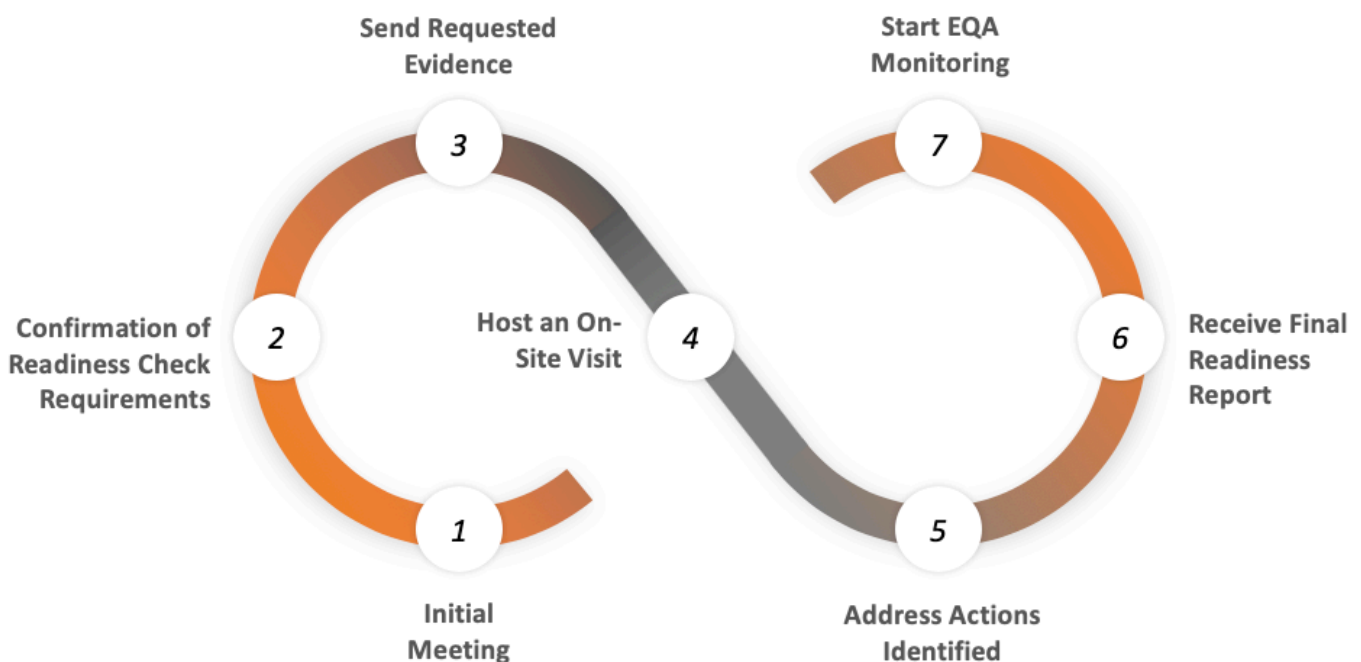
Send Requested Evidence

Start EQA Monitoring

3

7

Confirmation of Readiness Check Requirements

2

Host an On-Site Visit

4

6

Receive Final Readiness Report

1

5

Initial Meeting

Address Actions Identified